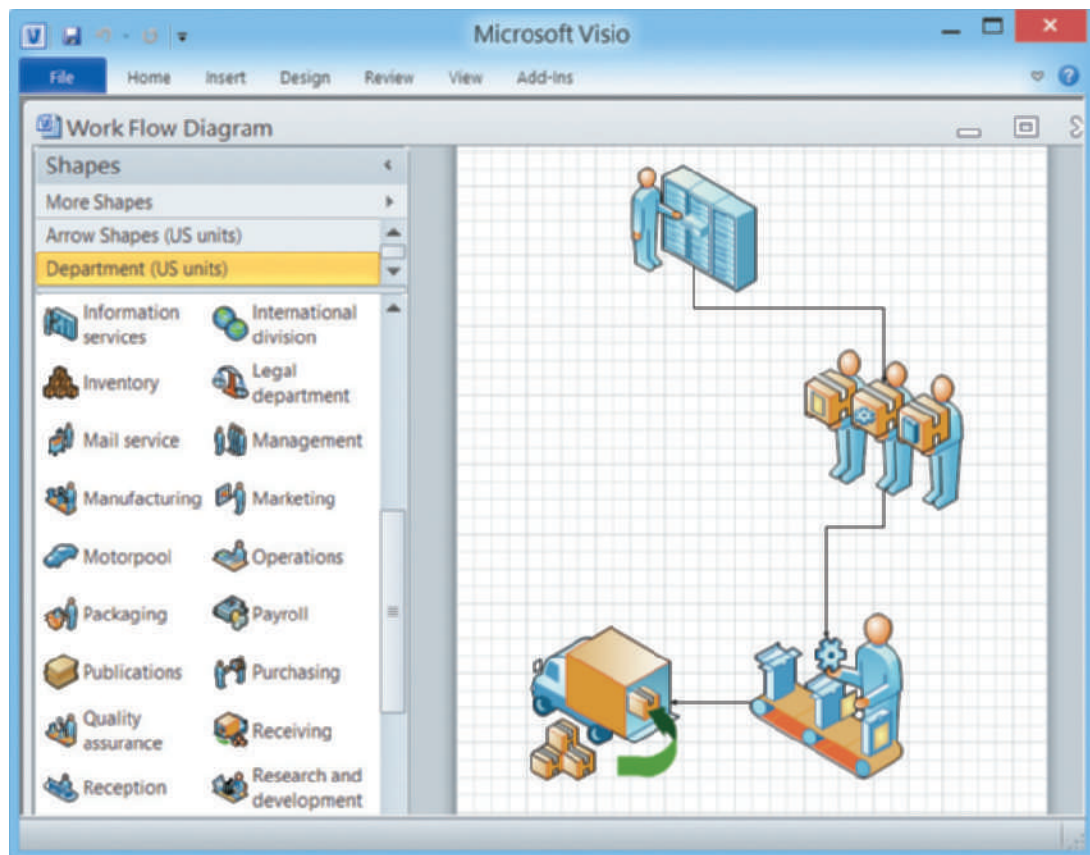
Microsoft Visio

File Home Insert Design Review View Add-Ins

Work Flow Diagram

Shapes

More Shapes

Arrow Shapes (US units)

Department (US units)

Information services
International division
Inventory
Legal department
Mail service
Management
Manufacturing
Marketing
Motorpool
Operations
Packaging
Payroll
Publications
Purchasing
Quality assurance
Receiving
Reception
Research and development